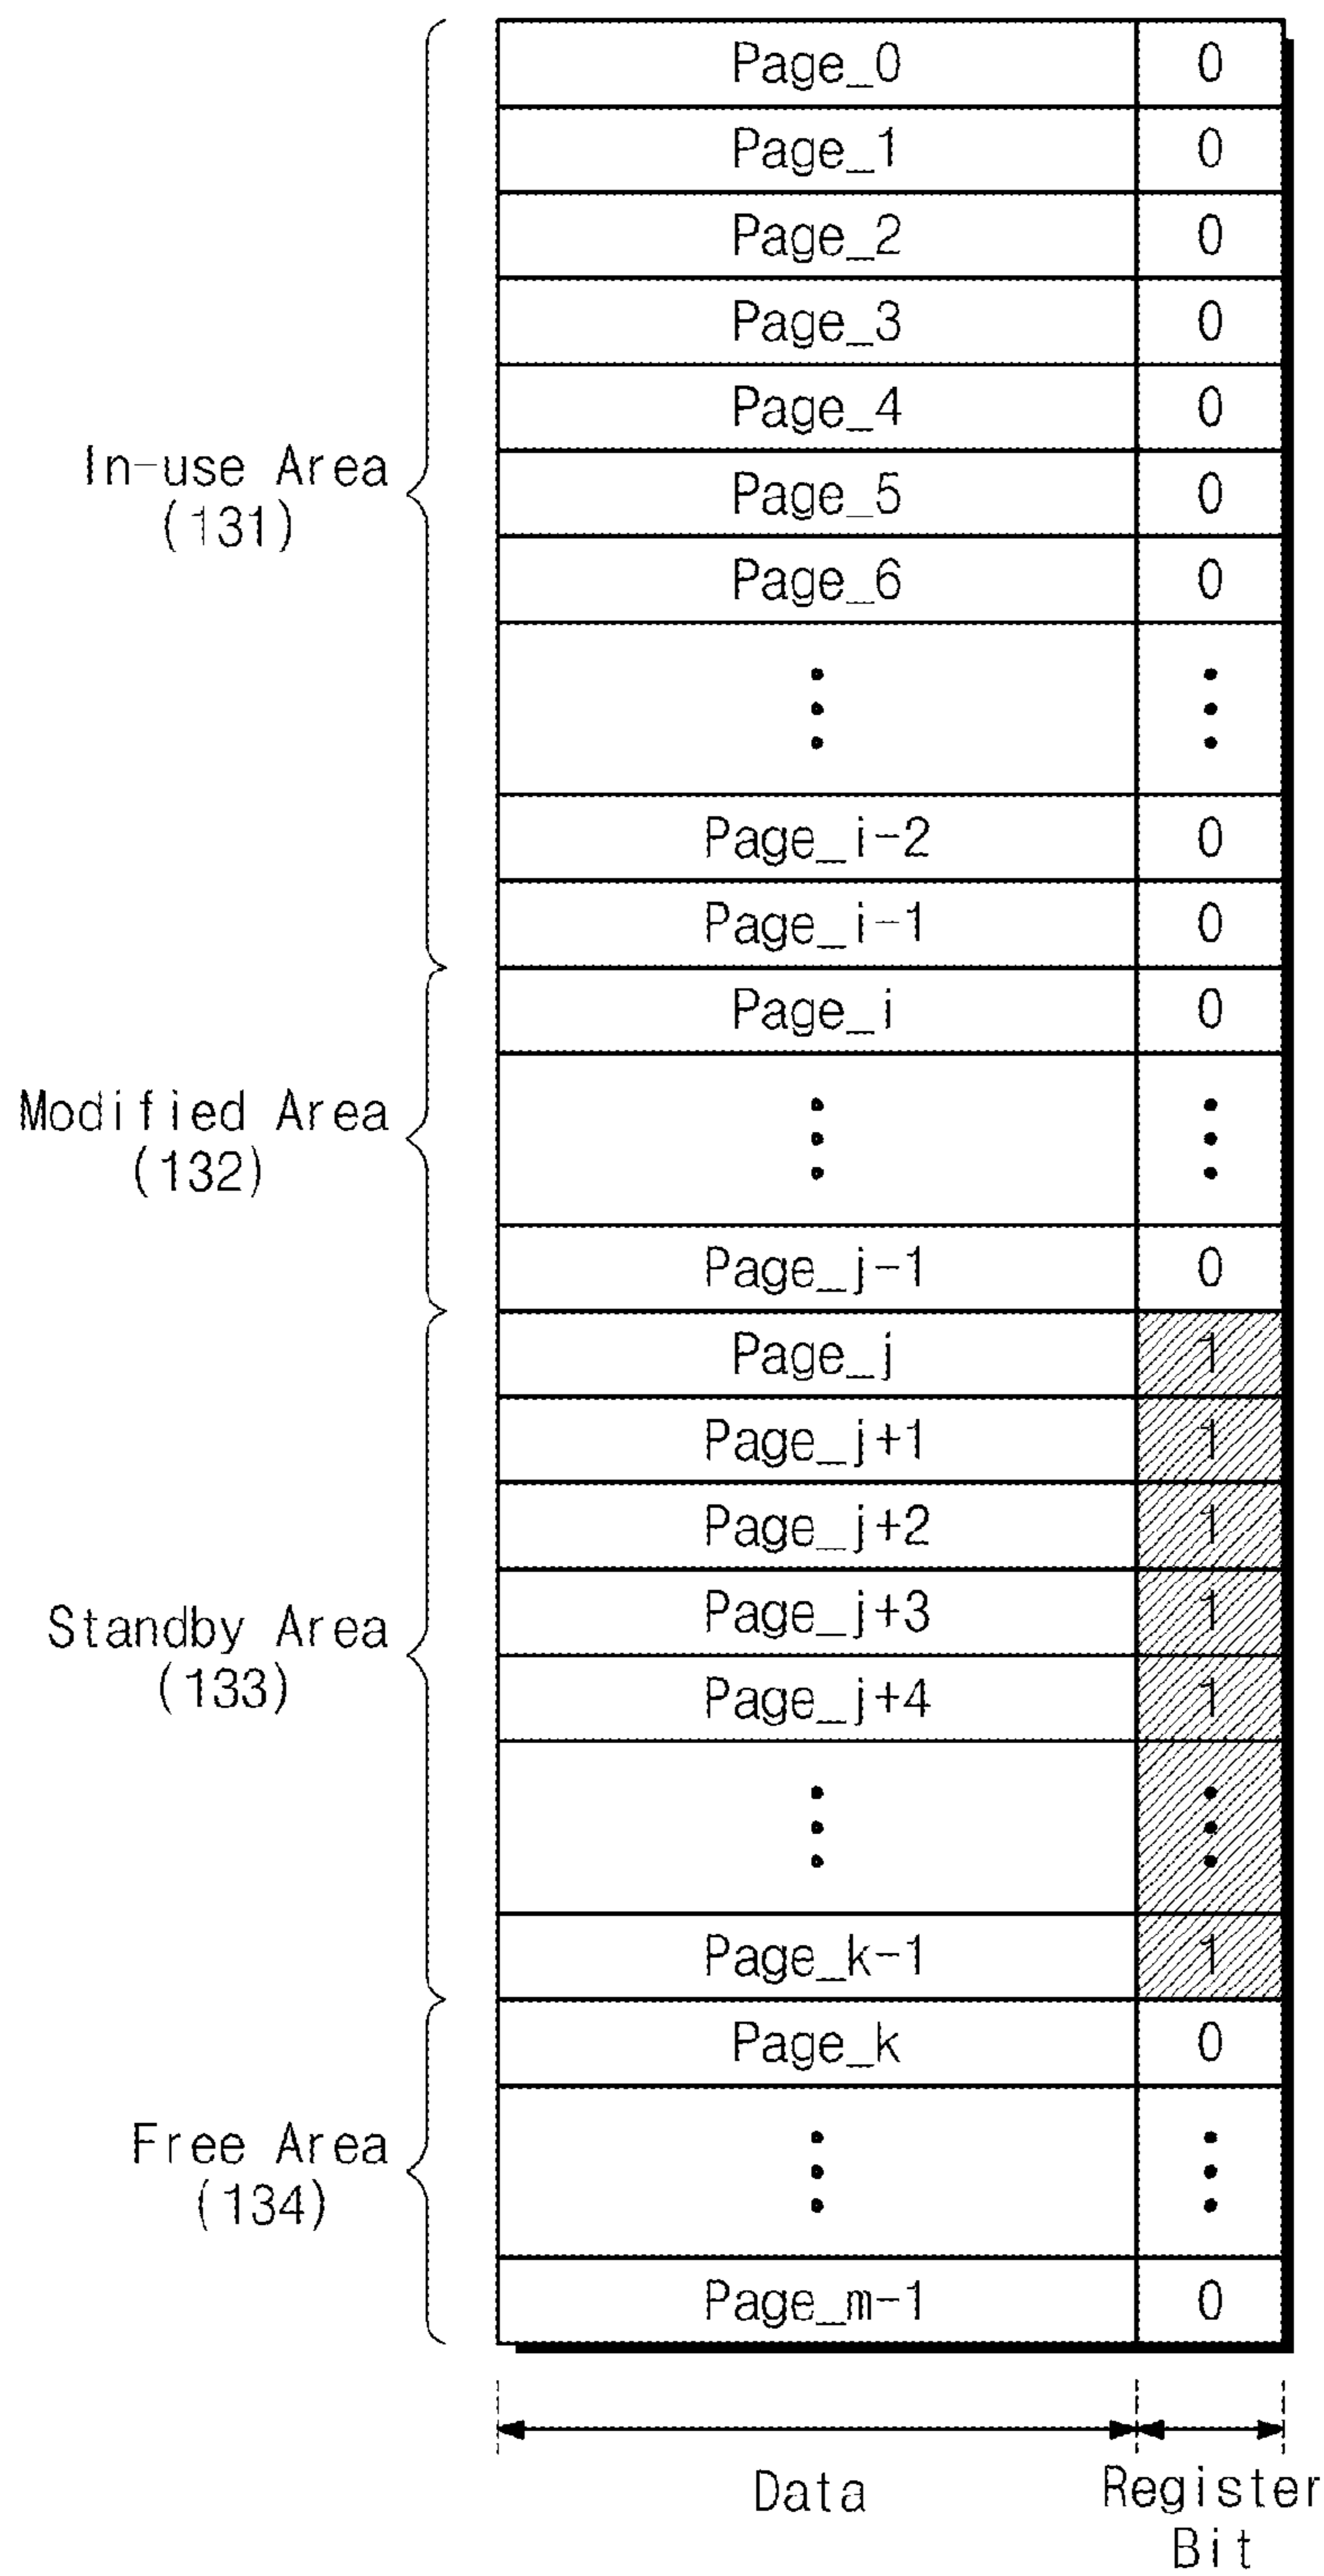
In-use Area (131)

Modified Area (132)

Standby Area (133)

Free Area (134)

| | |
|---|---|
| Page_0 | 0 |
| Page_1 | 0 |
| Page_2 | 0 |
| Page_3 | 0 |
| Page_4 | 0 |
| Page_5 | 0 |
| Page_6 | 0 |
| ⋮ | ⋮ |
| Page_i-2 | 0 |
| Page_i-1 | 0 |
| Page_i | 0 |
| ⋮ | ⋮ |
| Page_j-1 | 0 |
| Page_j | 1 |
| Page_j+1 | 1 |
| Page_j+2 | 1 |
| Page_j+3 | 1 |
| Page_j+4 | 1 |
| ⋮ | ⋮ |
| Page_k-1 | 1 |
| Page_k | 0 |
| ⋮ | ⋮ |
| Page_m-1 | 0 |

Data

Register Bit